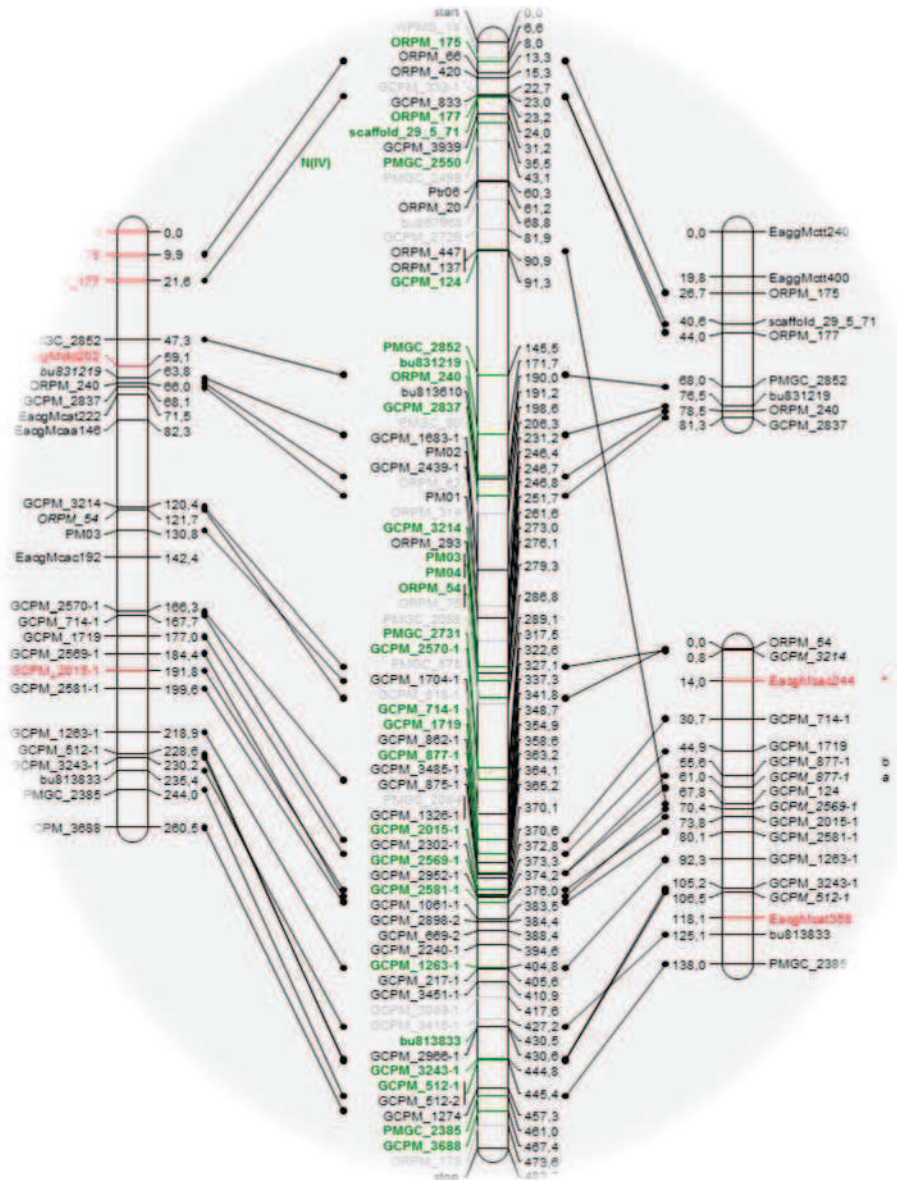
N(IV)

start 0,0
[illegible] 6,6
ORPM_175 8,0
ORPM_66 13,3
ORPM_420 15,3
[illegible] 22,7
GCPM_833 23,0
ORPM_177 23,2
scaffold_29_5_71 24,0
GCPM_3939 31,2
PMGC_2550 35,5
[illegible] 43,1
Ptr06 60,3
ORPM_20 61,2
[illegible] 68,8
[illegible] 81,9
ORPM_447 90,9
ORPM_137
GCPM_124 91,3
PMGC_2852 145,5
bu831219 171,7
ORPM_240 190,0
bu813610 191,2
GCPM_2837 198,6
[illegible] 206,3
GCPM_1683-1 231,2
PM02 246,4
GCPM_2439-1 246,7
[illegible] 246,8
PM01 251,7
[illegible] 261,6
GCPM_3214 273,0
ORPM_293 276,1
PM03 279,3
PM04
ORPM_54 286,8
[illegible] 289,1
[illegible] 317,5
PMGC_2731 322,6
GCPM_2570-1 327,1
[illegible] 337,3
GCPM_1704-1 341,8
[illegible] 348,7
GCPM_714-1 354,9
GCPM_1719 358,6
GCPM_862-1 363,2
GCPM_877-1 364,1
GCPM_3485-1 365,2
GCPM_875-1 370,1
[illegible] 370,6
GCPM_1326-1 372,8
GCPM_2015-1 373,3
GCPM_2302-1 374,2
GCPM_2569-1 376,0
GCPM_2952-1 383,5
GCPM_2581-1 384,4
GCPM_1061-1 388,4
GCPM_2898-2 394,6
GCPM_669-2 404,8
GCPM_2240-1 405,6
GCPM_1263-1 410,9
GCPM_217-1 417,6
GCPM_3451-1 427,2
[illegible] 430,5
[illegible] 430,6
bu813833 444,8
GCPM_2966-1 445,4
GCPM_3243-1 457,3
GCPM_512-1 461,0
GCPM_512-2 467,4
GCPM_1274 475,6
PMGC_2385
GCPM_3688
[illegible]
stop

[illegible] 0,0
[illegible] 9,9
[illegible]_177 21,6
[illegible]MGC_2852 47,3
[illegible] 59,1
bu831219 63,8
ORPM_240 66,0
GCPM_2837 68,1
EacgMcat222 71,5
EacgMcaa146 82,3
GCPM_3214 120,4
ORPM_54 121,7
PM03 130,8
EacgMcac192 142,4
GCPM_2570-1 166,3
GCPM_714-1 167,7
GCPM_1719 177,0
GCPM_2569-1 184,4
GCPM_2018-1 191,8
GCPM_2581-1 199,6
GCPM_1263-1 218,9
GCPM_512-1 228,6
GCPM_3243-1 230,2
bu813833 235,4
PMGC_2385 244,0
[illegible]PM_3688 260,5

0,0 EaggMctt240
19,8 EaggMctt400
26,7 ORPM_175
40,6 scaffold_29_5_71
44,0 ORPM_177
68,0 PMGC_2852
76,5 bu831219
78,5 ORPM_240
81,3 GCPM_2837

0,0 ORPM_54
0,8 GCPM_3214
14,0 EacgMcac244
30,7 GCPM_714-1
44,9 GCPM_1719
55,6 GCPM_877-1
61,0 GCPM_877-1
67,8 GCPM_124
70,4 GCPM_2569-1
73,8 GCPM_2015-1
80,1 GCPM_2581-1
92,3 GCPM_1263-1
105,2 GCPM_3243-1
106,5 GCPM_512-1
118,1 EacgMcat358
125,1 bu813833
138,0 PMGC_2385

b
a